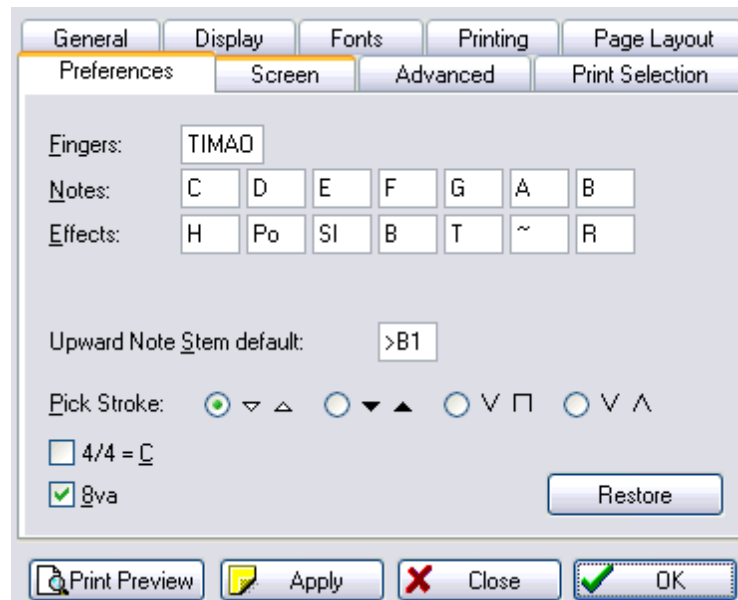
General | Display | Fonts | Printing | Page Layout
Preferences | Screen | Advanced | Print Selection

Fingers: TIMAO
Notes: C D E F G A B
Effects: H Po Sl B T ~ R

Upward Note Stem default: >B1

Pick Stroke: ▽ △ ▼ ▲ V ⊓ V Λ

4/4 = C
8va

Restore

Print Preview | Apply | Close | OK